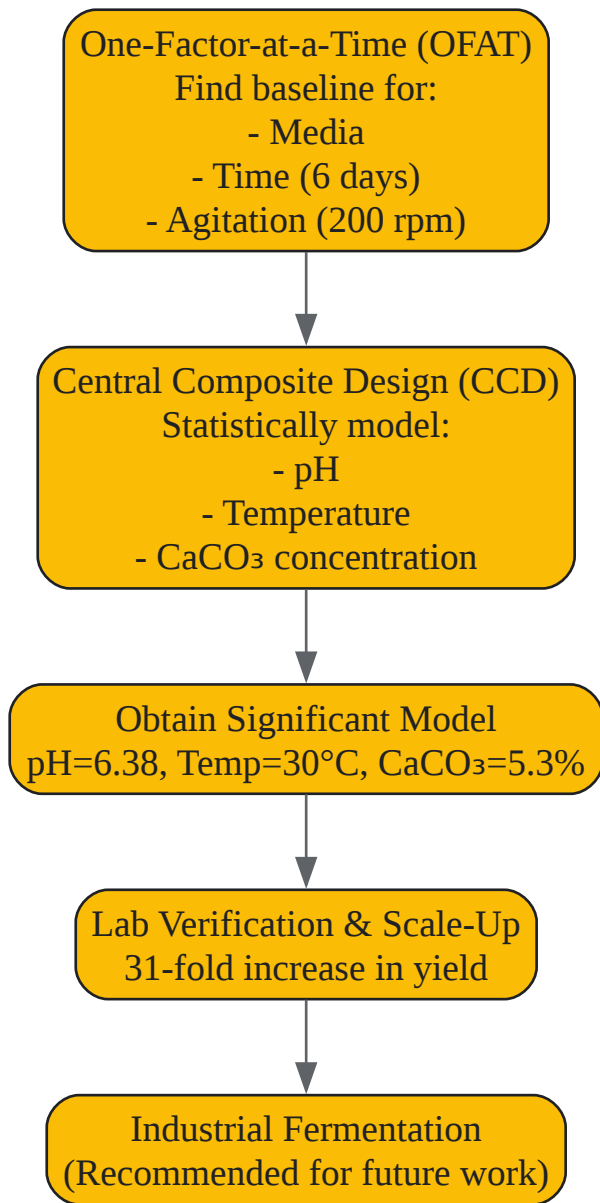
One-Factor-at-a-Time (OFAT)
Find baseline for:
- Media
- Time (6 days)
- Agitation (200 rpm)

Central Composite Design (CCD)
Statistically model:
- pH
- Temperature
- $CaCO_3$ concentration

Obtain Significant Model
pH=6.38, Temp=30°C, $CaCO_3$=5.3%

Lab Verification & Scale-Up
31-fold increase in yield

Industrial Fermentation
(Recommended for future work)